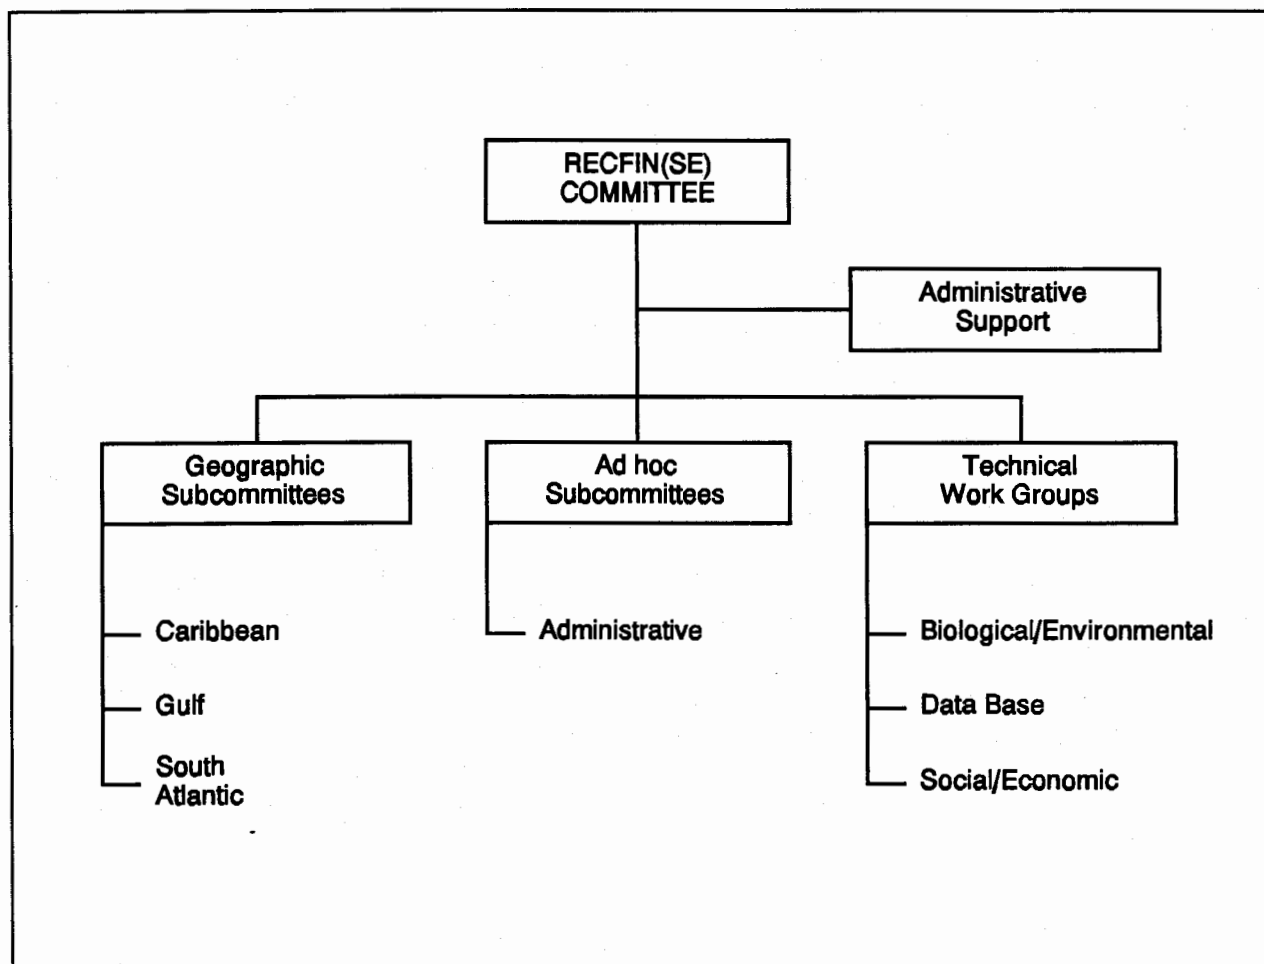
RECFIN(SE) COMMITTEE

Administrative Support

Geographic Subcommittees

Caribbean

Gulf

South Atlantic

Ad hoc Subcommittees

Administrative

Technical Work Groups

Biological/Environmental

Data Base

Social/Economic